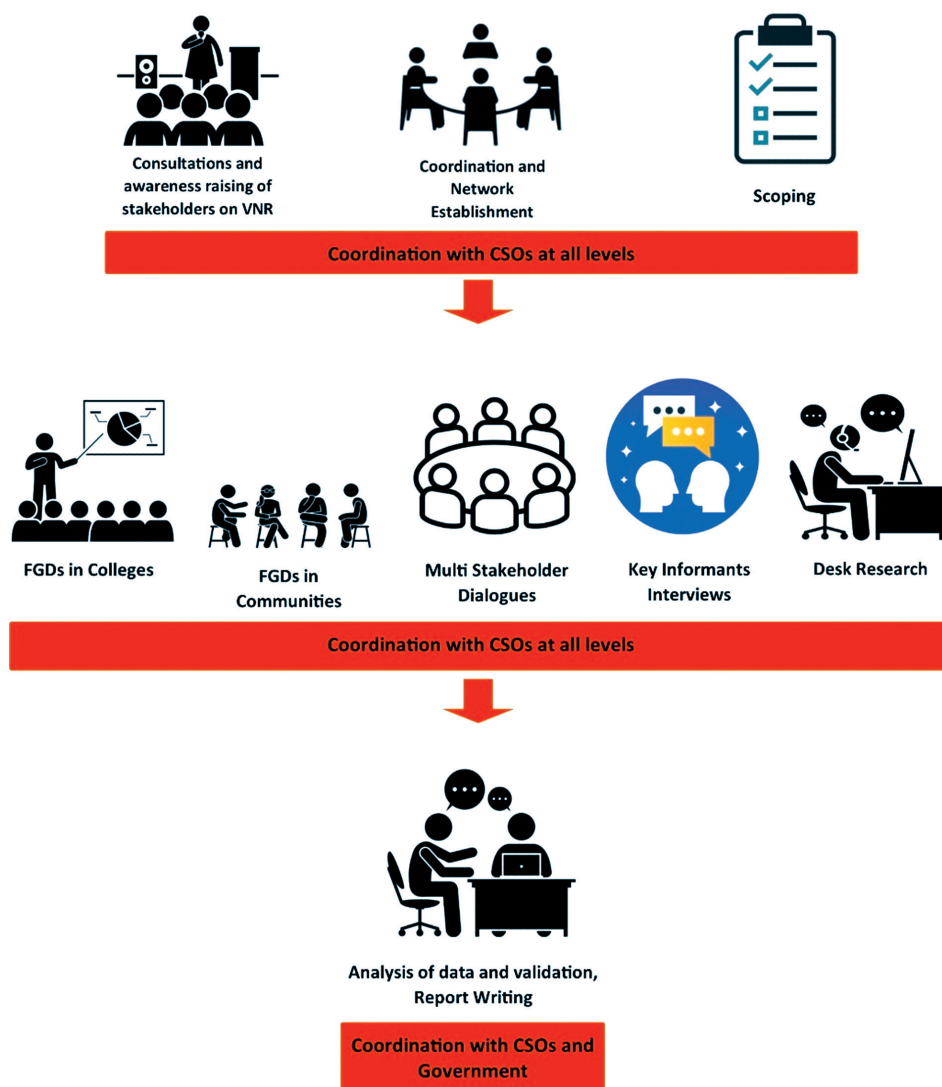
Consultations and awareness raising of stakeholders on VNR

Coordination and Network Establishment

Scoping

Coordination with CSOs at all levels

FGDs in Colleges

FGDs in Communities

Multi Stakeholder Dialogues

Key Informants Interviews

Desk Research

Coordination with CSOs at all levels

Analysis of data and validation, Report Writing

Coordination with CSOs and Government